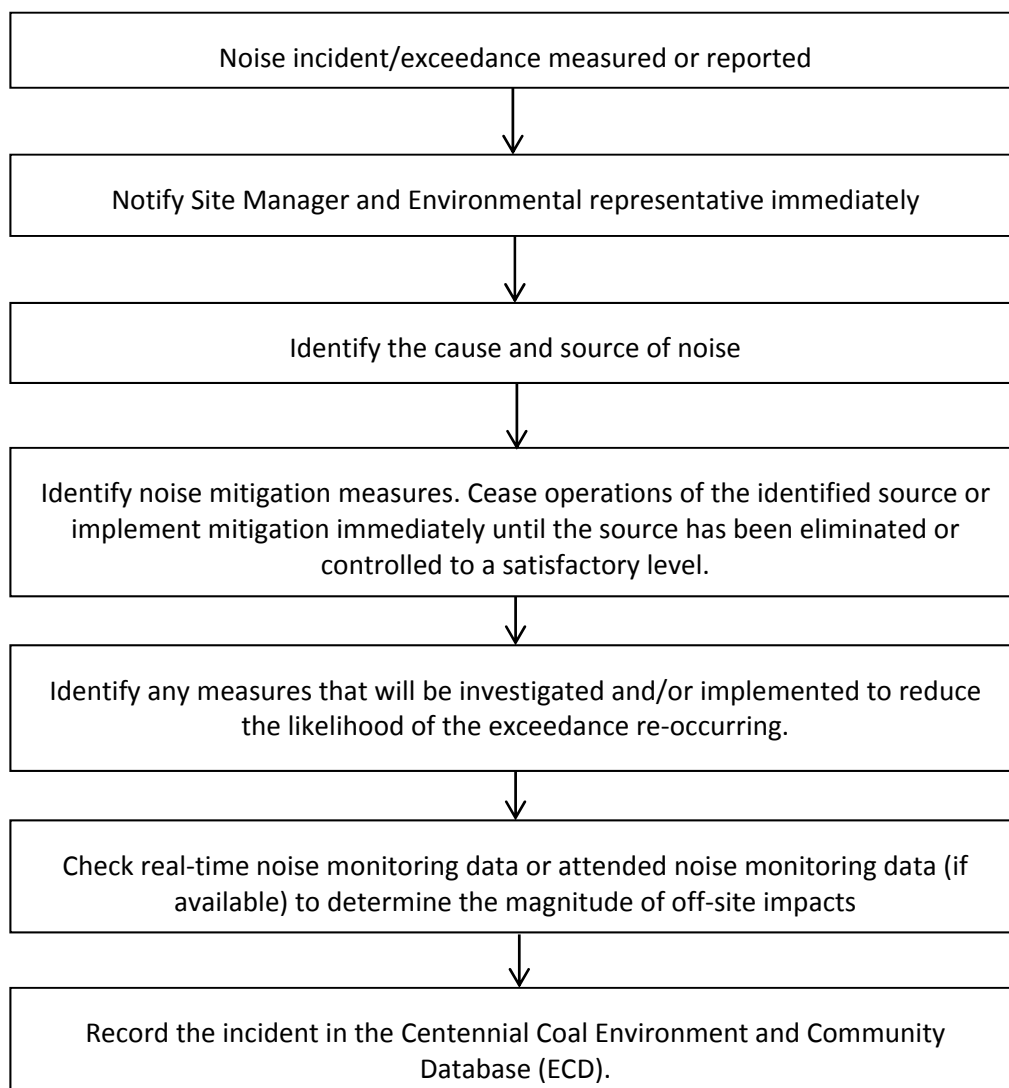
Noise incident/exceedance measured or reported

Notify Site Manager and Environmental representative immediately

Identify the cause and source of noise

Identify noise mitigation measures. Cease operations of the identified source or implement mitigation immediately until the source has been eliminated or controlled to a satisfactory level.

Identify any measures that will be investigated and/or implemented to reduce the likelihood of the exceedance re-occurring.

Check real-time noise monitoring data or attended noise monitoring data (if available) to determine the magnitude of off-site impacts

Record the incident in the Centennial Coal Environment and Community Database (ECD).